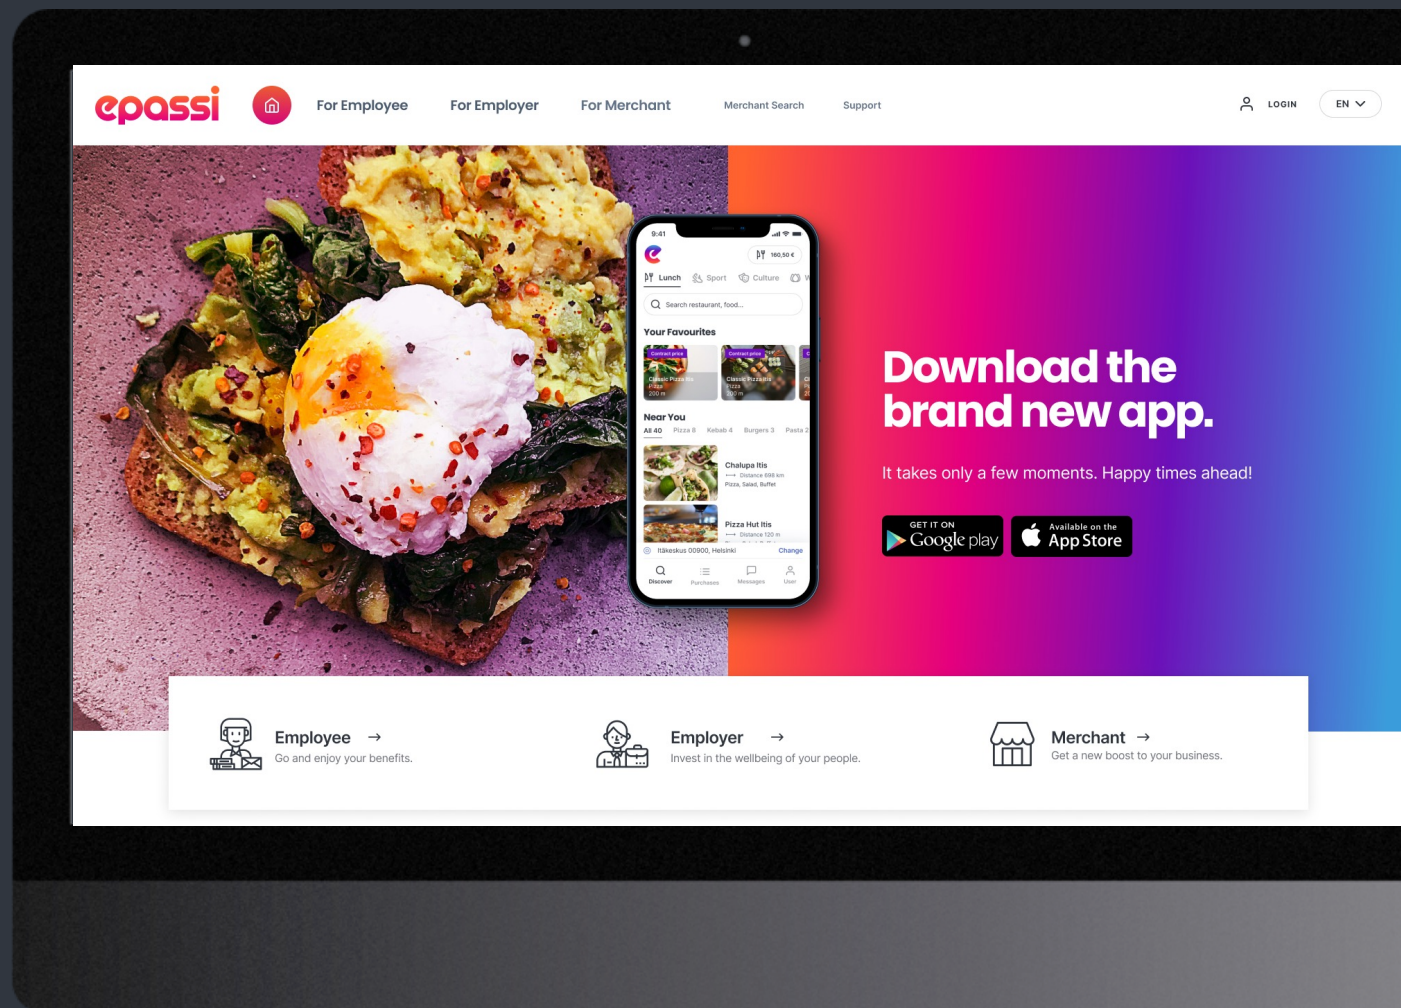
epassi

For Employee For Employer For Merchant Merchant Search Support LOGIN EN

9:41

160,50 €

Lunch Sport Culture

Search restaurant, food...

Your Favourites

Contract price
Classic Pizza Itis
Pizza
200 m

Contract price
Classic Pizza Itis
Pizza
200 m

Near You

All 40 Pizza 8 Kebab 4 Burgers 3 Pasta 2

Chalupa Itis
Distance 698 km
Pizza, Salad, Buffet

Pizza Hut Itis
Distance 120 m

Itäkeskus 00900, Helsinki Change

Discover Purchases Messages User

Download the brand new app.

It takes only a few moments. Happy times ahead!

GET IT ON Google play

Available on the App Store

Employee →
Go and enjoy your benefits.

Employer →
Invest in the wellbeing of your people.

Merchant →
Get a new boost to your business.